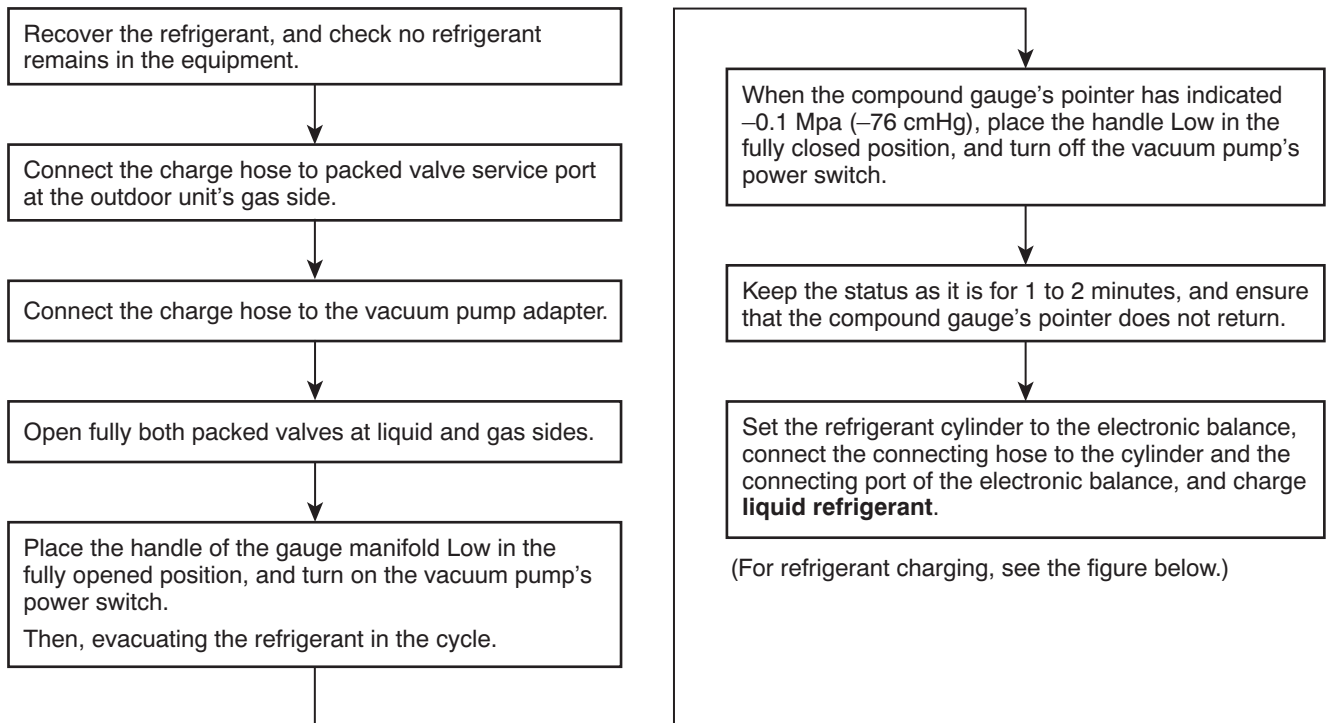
Recover the refrigerant, and check no refrigerant remains in the equipment.

Connect the charge hose to packed valve service port at the outdoor unit's gas side.

Connect the charge hose to the vacuum pump adapter.

Open fully both packed valves at liquid and gas sides.

Place the handle of the gauge manifold Low in the fully opened position, and turn on the vacuum pump's power switch.

Then, evacuating the refrigerant in the cycle.

When the compound gauge's pointer has indicated –0.1 Mpa (–76 cmHg), place the handle Low in the fully closed position, and turn off the vacuum pump's power switch.

Keep the status as it is for 1 to 2 minutes, and ensure that the compound gauge's pointer does not return.

Set the refrigerant cylinder to the electronic balance, connect the connecting hose to the cylinder and the connecting port of the electronic balance, and charge **liquid refrigerant**.

(For refrigerant charging, see the figure below.)